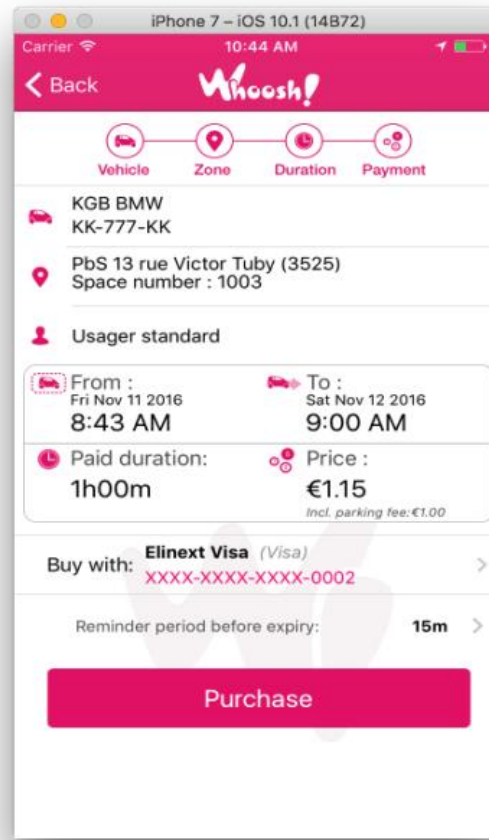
iPhone 7 – iOS 10.1 (14B72)

Carrier

10:44 AM

Back

Whoosh!

Vehicle

Zone

Duration

Payment

KGB BMW
KK-777-KK

PbS 13 rue Victor Tuby (3525)
Space number : 1003

Usager standard

From :
Fri Nov 11 2016
8:43 AM

To :
Sat Nov 12 2016
9:00 AM

Paid duration:
1h00m

Price :
€1.15
Incl. parking fee:€1.00

Buy with: Elinext Visa (Visa)
XXXX-XXXX-XXXX-0002

Reminder period before expiry: 15m

Purchase